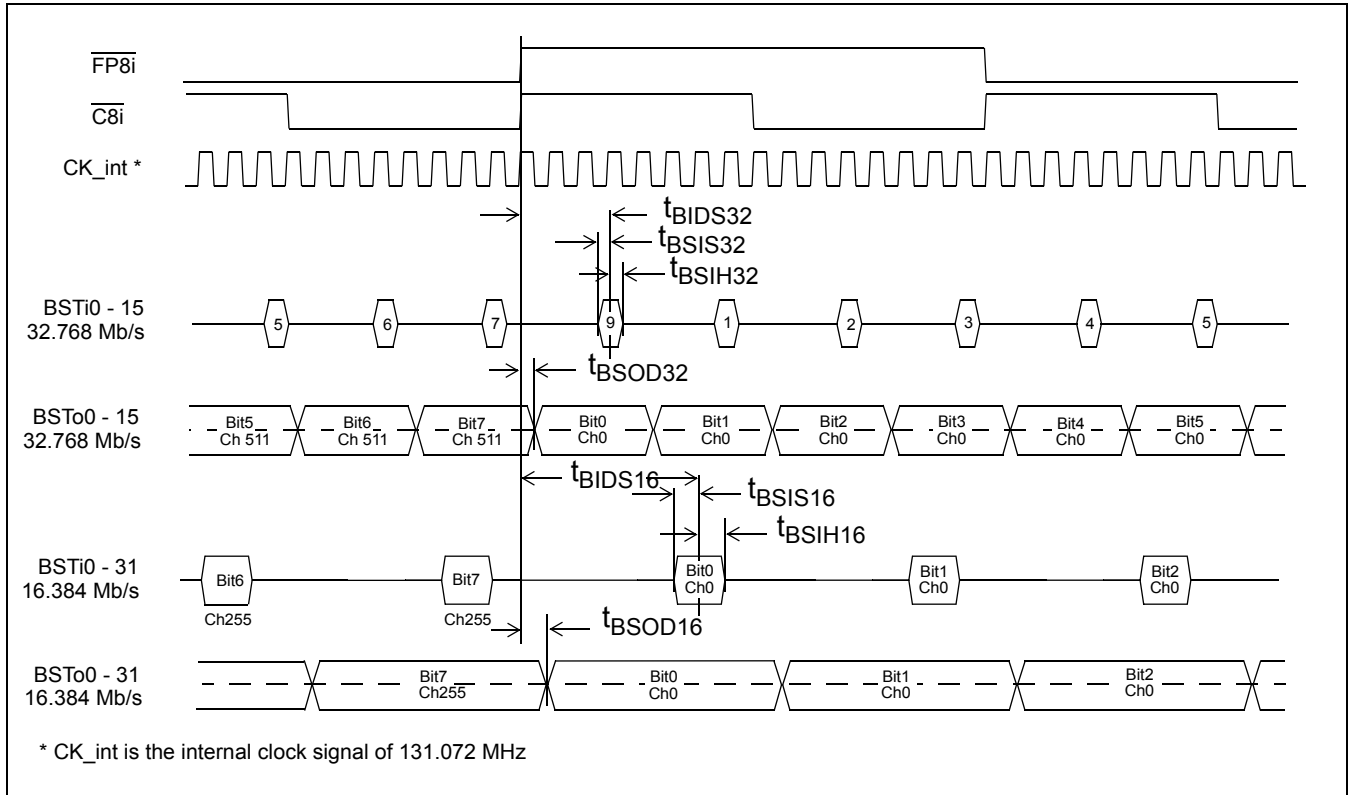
$\overline{FP8i}$

$\overline{C8i}$

CK_int *

$t_{BIDS32}$

$t_{BSIS32}$

$t_{BSIH32}$

BSTi0 - 15
32.768 Mb/s

5 6 7 9 1 2 3 4 5

$t_{BSOD32}$

BSTo0 - 15
32.768 Mb/s

Bit5 Ch 511 | Bit6 Ch 511 | Bit7 Ch 511 | Bit0 Ch0 | Bit1 Ch0 | Bit2 Ch0 | Bit3 Ch0 | Bit4 Ch0 | Bit5 Ch0

$t_{BIDS16}$

$t_{BSIS16}$

$t_{BSIH16}$

BSTi0 - 31
16.384 Mb/s

Bit6 Ch255 | Bit7 Ch255 | Bit0 Ch0 | Bit1 Ch0 | Bit2 Ch0

$t_{BSOD16}$

BSTo0 - 31
16.384 Mb/s

Bit7 Ch255 | Bit0 Ch0 | Bit1 Ch0 | Bit2 Ch0

* CK_int is the internal clock signal of 131.072 MHz